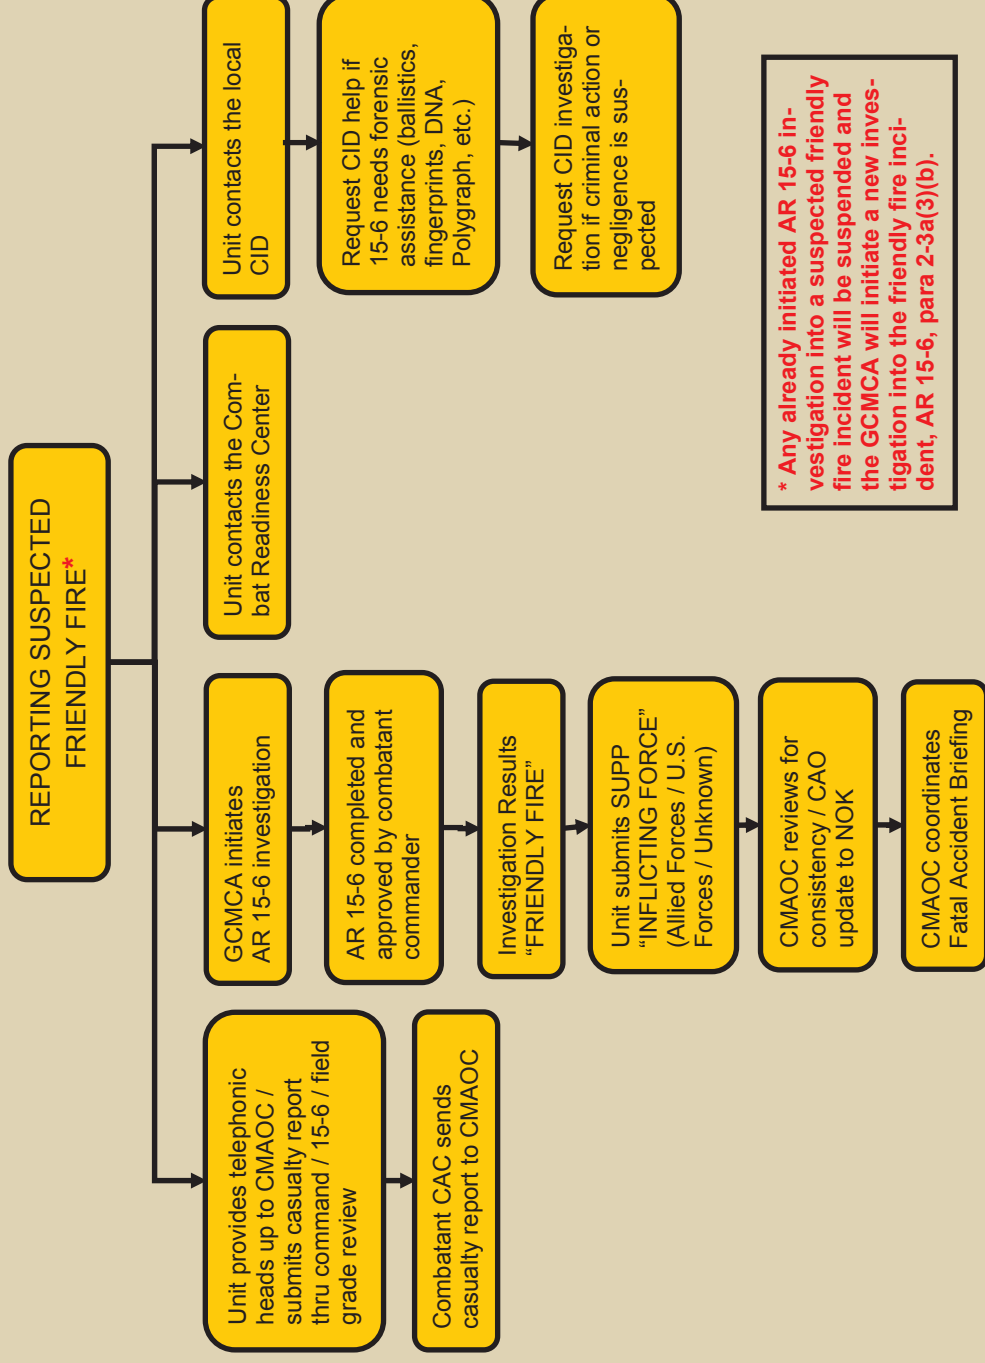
REPORTING SUSPECTED FRIENDLY FIRE*

Unit provides telephonic heads up to CMAOC / submits casualty report thru command / 15-6 / field grade review

Combatant CAC sends casualty report to CMAOC

GCMCA initiates AR 15-6 investigation

AR 15-6 completed and approved by combatant commander

Investigation Results "FRIENDLY FIRE"

Unit submits SUPP "INFLICTING FORCE" (Allied Forces / U.S. Forces / Unknown)

CMAOC reviews for consistency / CAO update to NOK

CMAOC coordinates Fatal Accident Briefing

Unit contacts the Combat Readiness Center

Unit contacts the local CID

Request CID help if 15-6 needs forensic assistance (ballistics, fingerprints, DNA, Polygraph, etc.)

Request CID investigation if criminal action or negligence is suspected

* Any already initiated AR 15-6 investigation into a suspected friendly fire incident will be suspended and the GCMCA will initiate a new investigation into the friendly fire incident, AR 15-6, para 2-3a(3)(b).